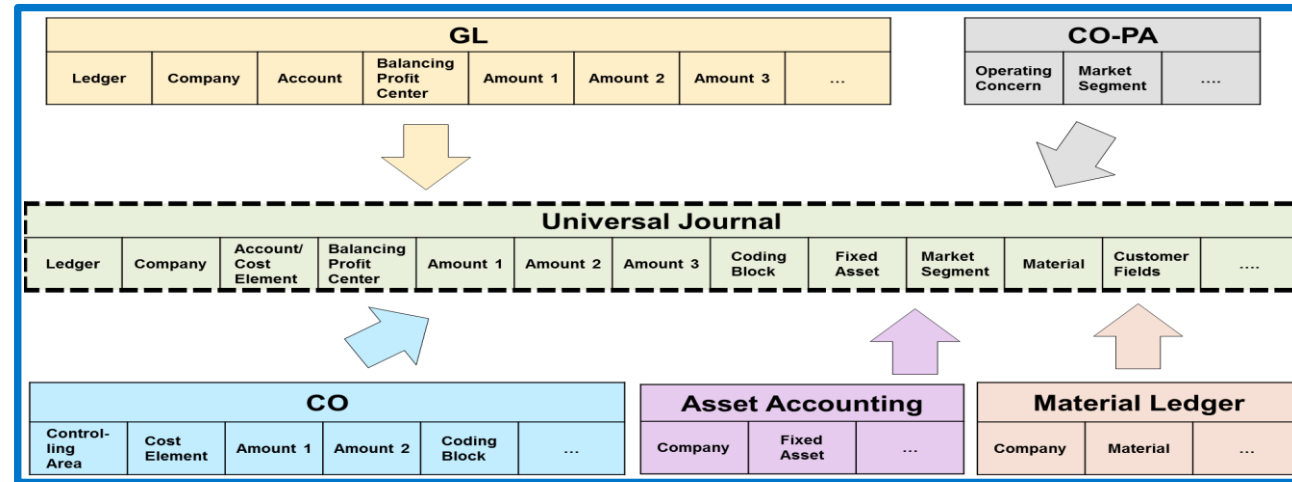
GL

| Ledger | Company | Account | Balancing Profit Center | Amount 1 | Amount 2 | Amount 3 | ... |
|---|---|---|---|---|---|---|---|

CO-PA

| Operating Concern | Market Segment | .... |
|---|---|---|

Universal Journal

| Ledger | Company | Account/ Cost Element | Balancing Profit Center | Amount 1 | Amount 2 | Amount 3 | Coding Block | Fixed Asset | Market Segment | Material | Customer Fields | .... |
|---|---|---|---|---|---|---|---|---|---|---|---|---|

CO

| Controlling Area | Cost Element | Amount 1 | Amount 2 | Coding Block | ... |
|---|---|---|---|---|---|

Asset Accounting

| Company | Fixed Asset | ... |
|---|---|---|

Material Ledger

| Company | Material | ... |
|---|---|---|